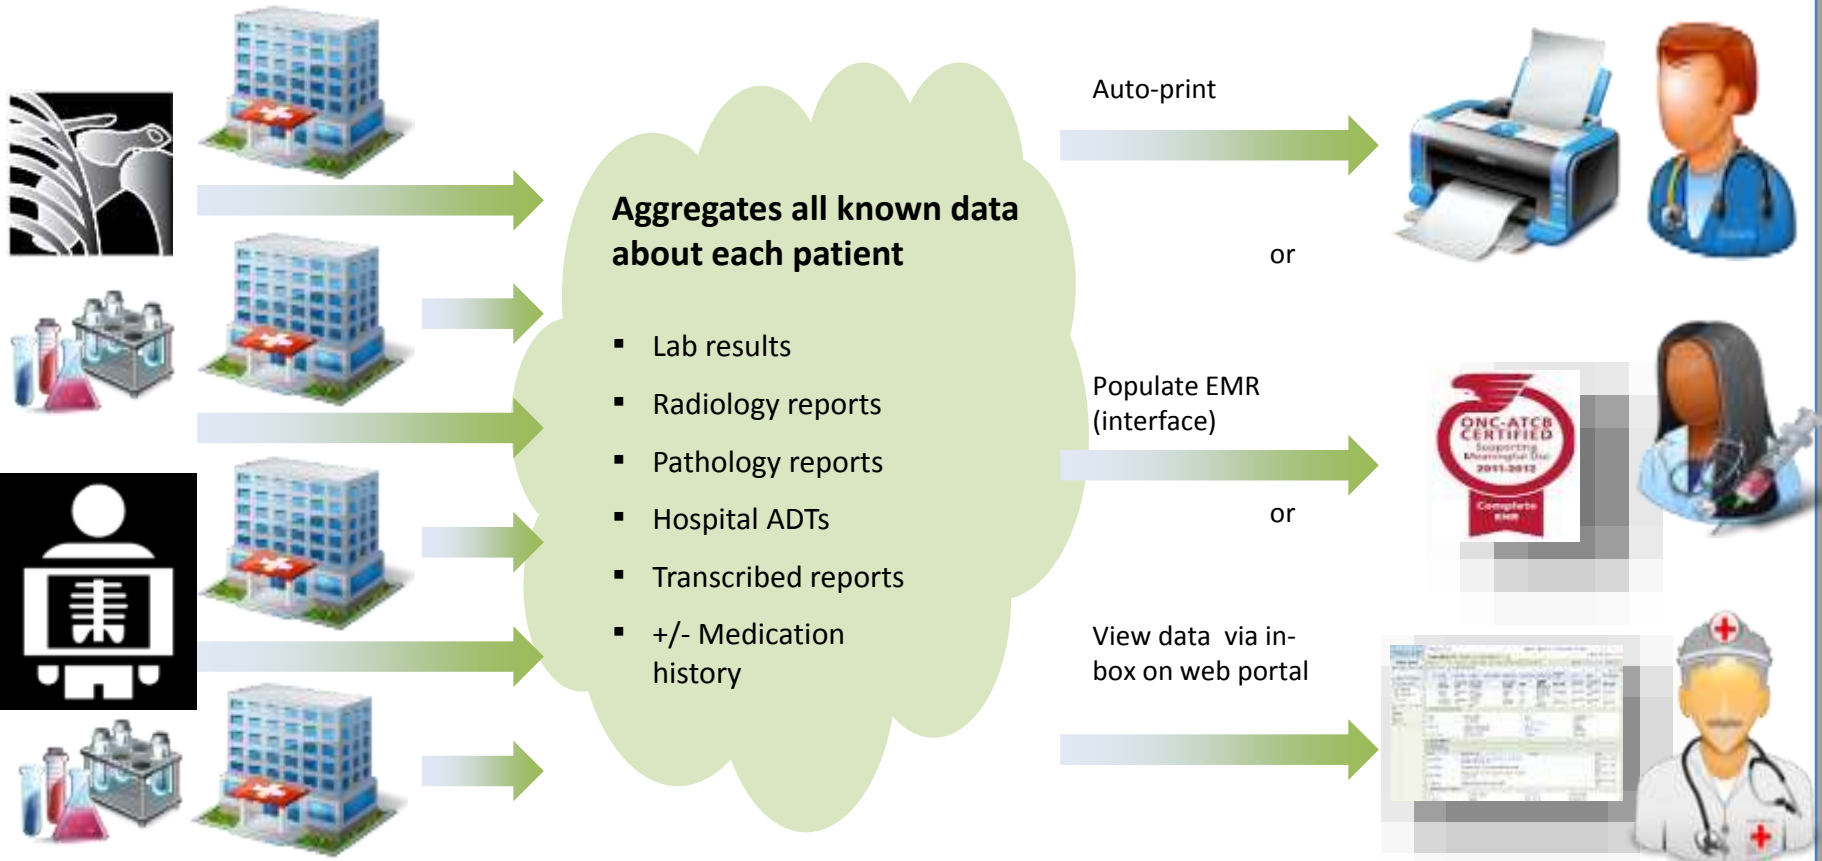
Aggregates all known data about each patient

- Lab results
- Radiology reports
- Pathology reports
- Hospital ADTs
- Transcribed reports
- +/- Medication history

Auto-print

or

Populate EMR (interface)

or

View data via in-box on web portal

ONC-ATCB CERTIFIED
Supporting Meaningful Use
2011-2012
Complete EMR